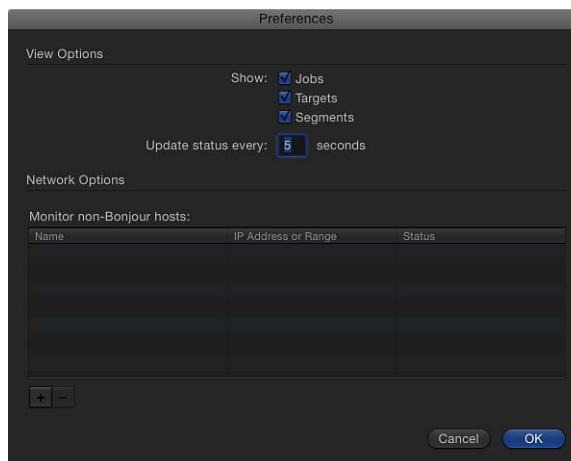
Preferences

View Options

Show: Jobs
Targets
Segments

Update status every: 5 seconds

Network Options

Monitor non-Bonjour hosts:

| Name | IP Address or Range | Status |
|---|---|---|
| | | |

+ −

Cancel OK